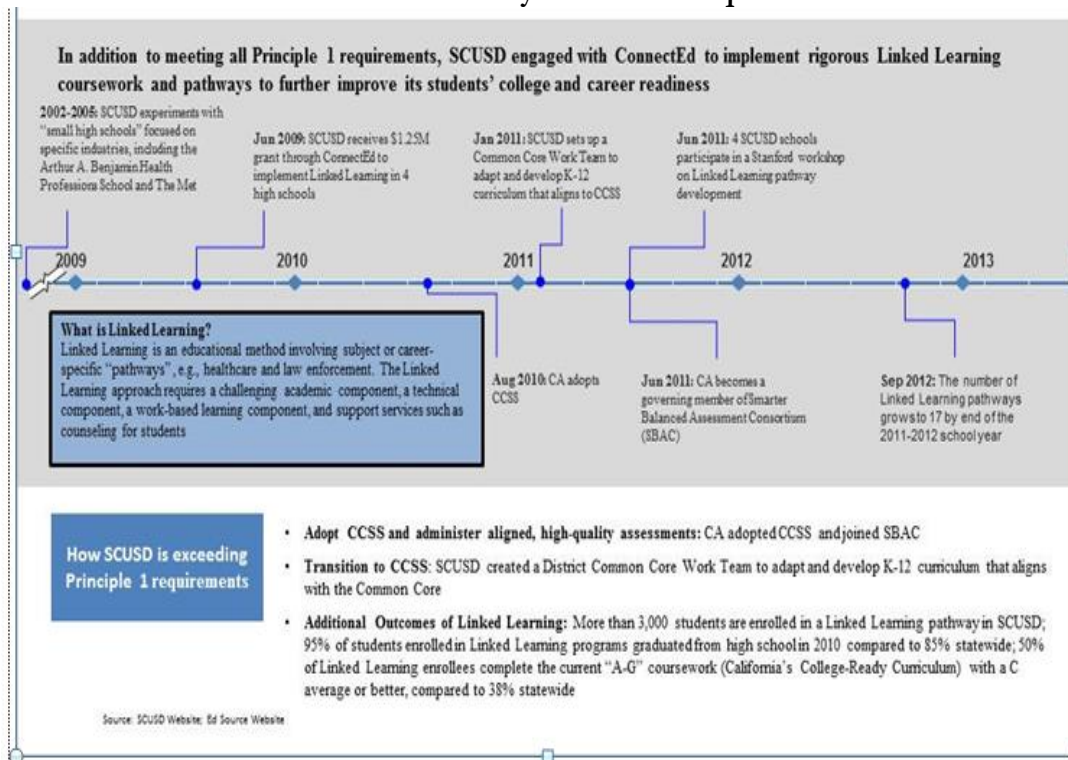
In addition to meeting all Principle 1 requirements, SCUSD engaged with ConnectEd to implement rigorous Linked Learning coursework and pathways to further improve its students' college and career readiness

2002-2005: SCUSD experiments with "small high schools" focused on specific industries, including the Arthur A. Benjamin Health Professions School and The Met

Jun 2009: SCUSD receives $1.25M grant through ConnectEd to implement Linked Learning in 4 high schools

Jan 2011: SCUSD sets up a Common Core Work Team to adapt and develop K-12 curriculum that aligns to CCSS

Jun 2011: 4 SCUSD schools participate in a Stanford workshop on Linked Learning pathway development

2009

2010

2011

2012

2013

What is Linked Learning?
Linked Learning is an educational method involving subject or career-specific "pathways", e.g., healthcare and law enforcement. The Linked Learning approach requires a challenging academic component, a technical component, a work-based learning component, and support services such as counseling for students

Aug 2010: CA adopts CCSS

Jun 2011: CA becomes a governing member of Smarter Balanced Assessment Consortium (SBAC)

Sep 2012: The number of Linked Learning pathways grows to 17 by end of the 2011-2012 school year

How SCUSD is exceeding Principle 1 requirements

• Adopt CCSS and administer aligned, high-quality assessments: CA adopted CCSS and joined SBAC

• Transition to CCSS: SCUSD created a District Common Core Work Team to adapt and develop K-12 curriculum that aligns with the Common Core

• Additional Outcomes of Linked Learning: More than 3,000 students are enrolled in a Linked Learning pathway in SCUSD; 95% of students enrolled in Linked Learning programs graduated from high school in 2010 compared to 85% statewide; 50% of Linked Learning enrollees complete the current "A-G" coursework (California's College-Ready Curriculum) with a C average or better, compared to 38% statewide

Source: SCUSD Website; Ed Source Website